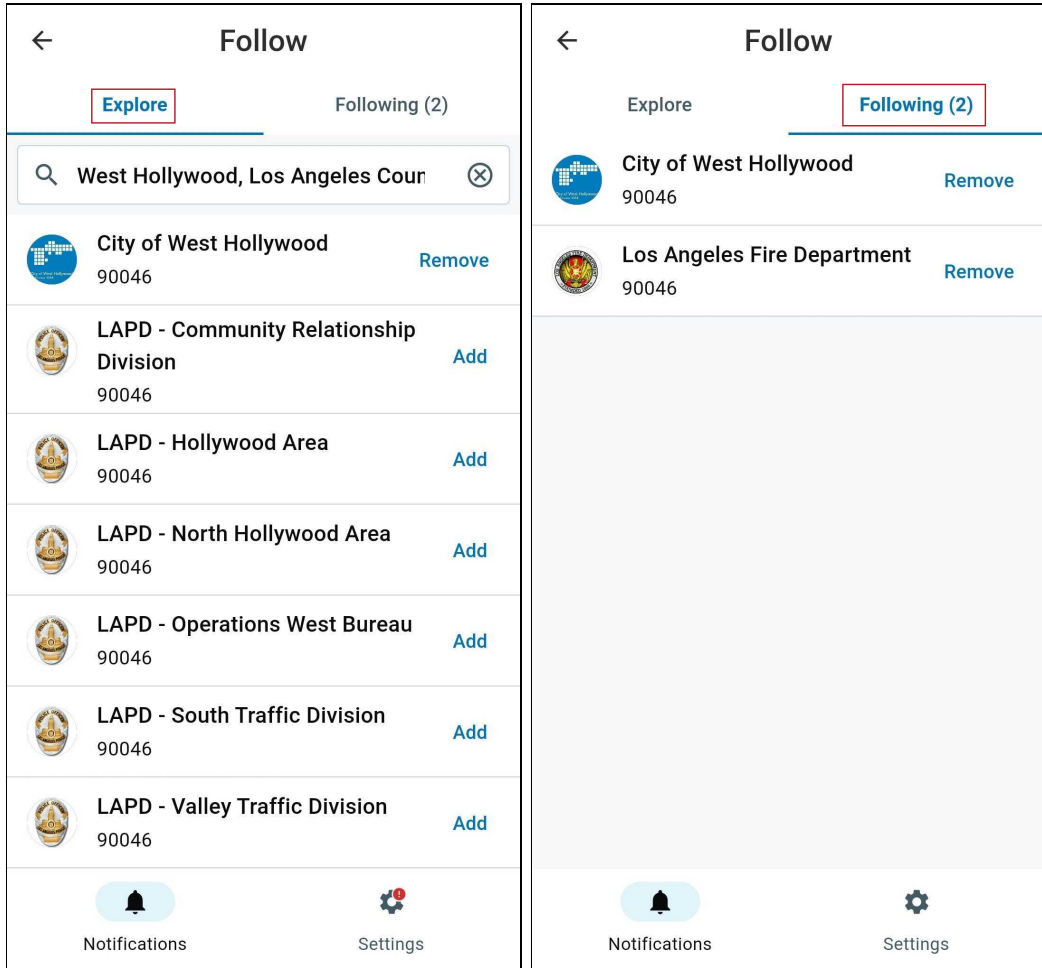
Follow

Explore

Following (2)

West Hollywood, Los Angeles Coun

City of West Hollywood
90046
Remove

LAPD - Community Relationship Division
90046
Add

LAPD - Hollywood Area
90046
Add

LAPD - North Hollywood Area
90046
Add

LAPD - Operations West Bureau
90046
Add

LAPD - South Traffic Division
90046
Add

LAPD - Valley Traffic Division
90046
Add

Notifications
Settings

Follow

Explore

Following (2)

City of West Hollywood
90046
Remove

Los Angeles Fire Department
90046
Remove

Notifications
Settings